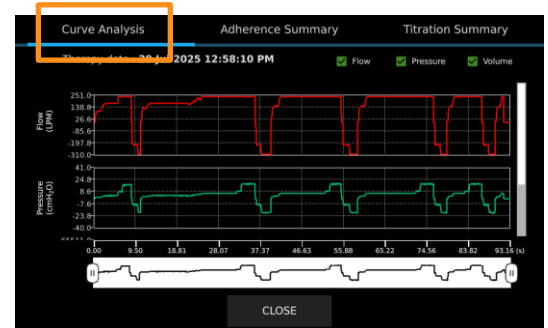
Curve Analysis

Adherence Summary

Titration Summary

Therapy date: 20 J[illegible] 2025 12:58:10 PM

Flow

Pressure

Volume

251.0
138.8
26.6
-85.6
-197.8
-310.0

Flow (LPM)

41.0
24.8
8.6
-7.6
-23.8
-40.0

Pressure ($cmH_2O$)

0.00
9.50
18.81
28.07
37.37
46.63
55.88
65.22
74.56
83.82
93.16 (s)

CLOSE